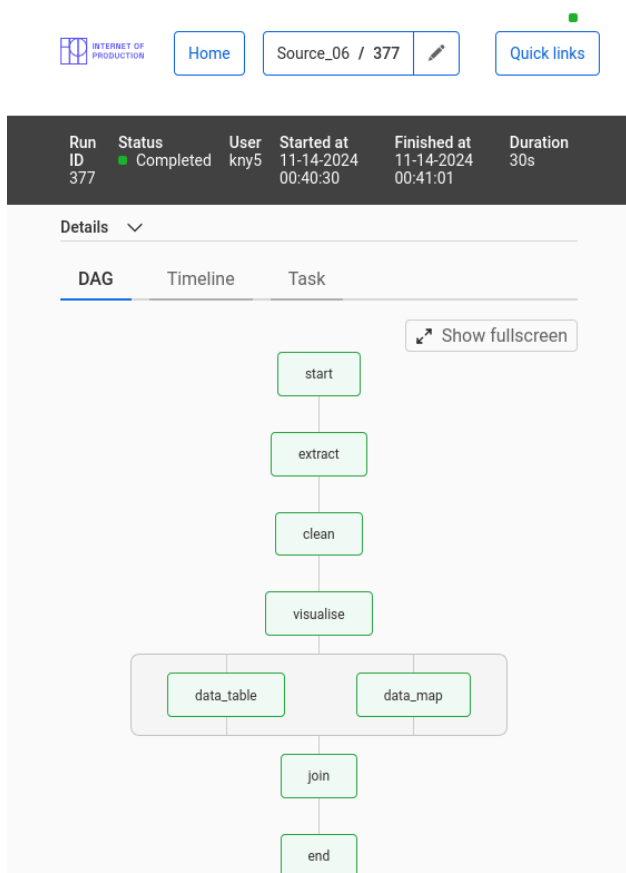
INTERNET OF PRODUCTION

Home

Source_06 / 377

Quick links

| Run ID | Status | User | Started at | Finished at | Duration |
|---|---|---|---|---|---|
| 377 | Completed | kny5 | 11-14-2024 00:40:30 | 11-14-2024 00:41:01 | 30s |

Details

DAG Timeline Task

Show fullscreen

start

extract

clean

visualise

data_table

data_map

join

end